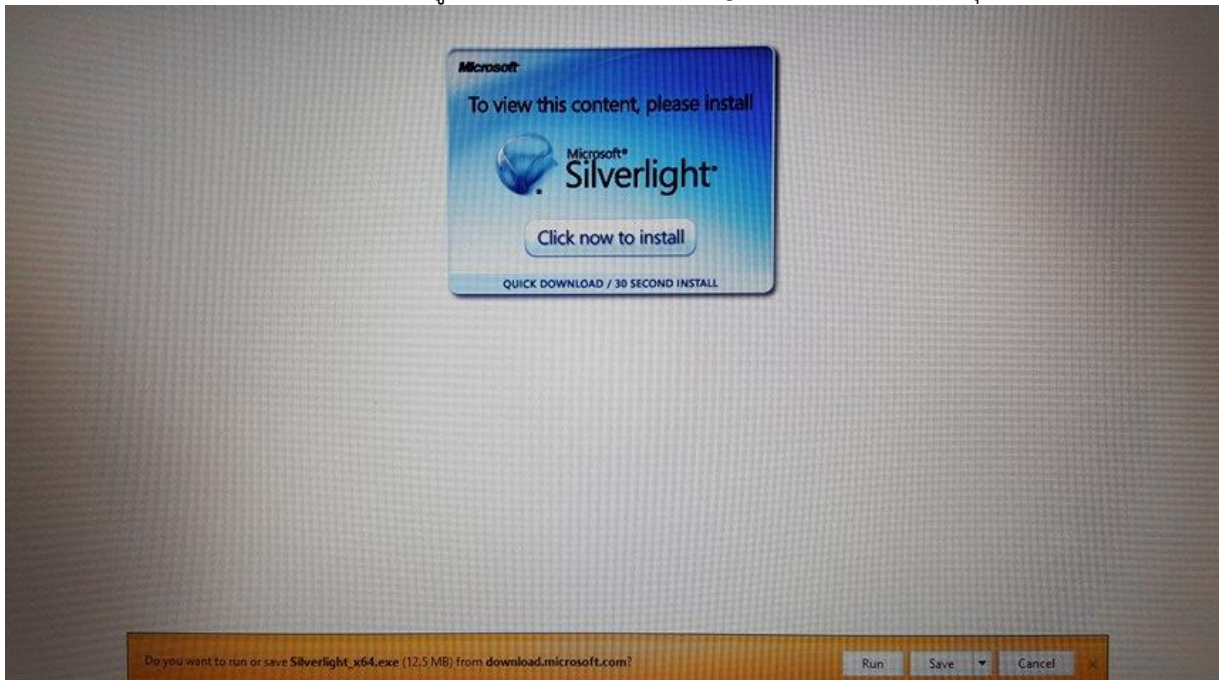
Microsoft

To view this content, please install

Microsoft® Silverlight®

Click now to install

QUICK DOWNLOAD / 30 SECOND INSTALL

Do you want to run or save Silverlight_x64.exe (12,5 MB) from download.microsoft.com?

Run

Save

Cancel